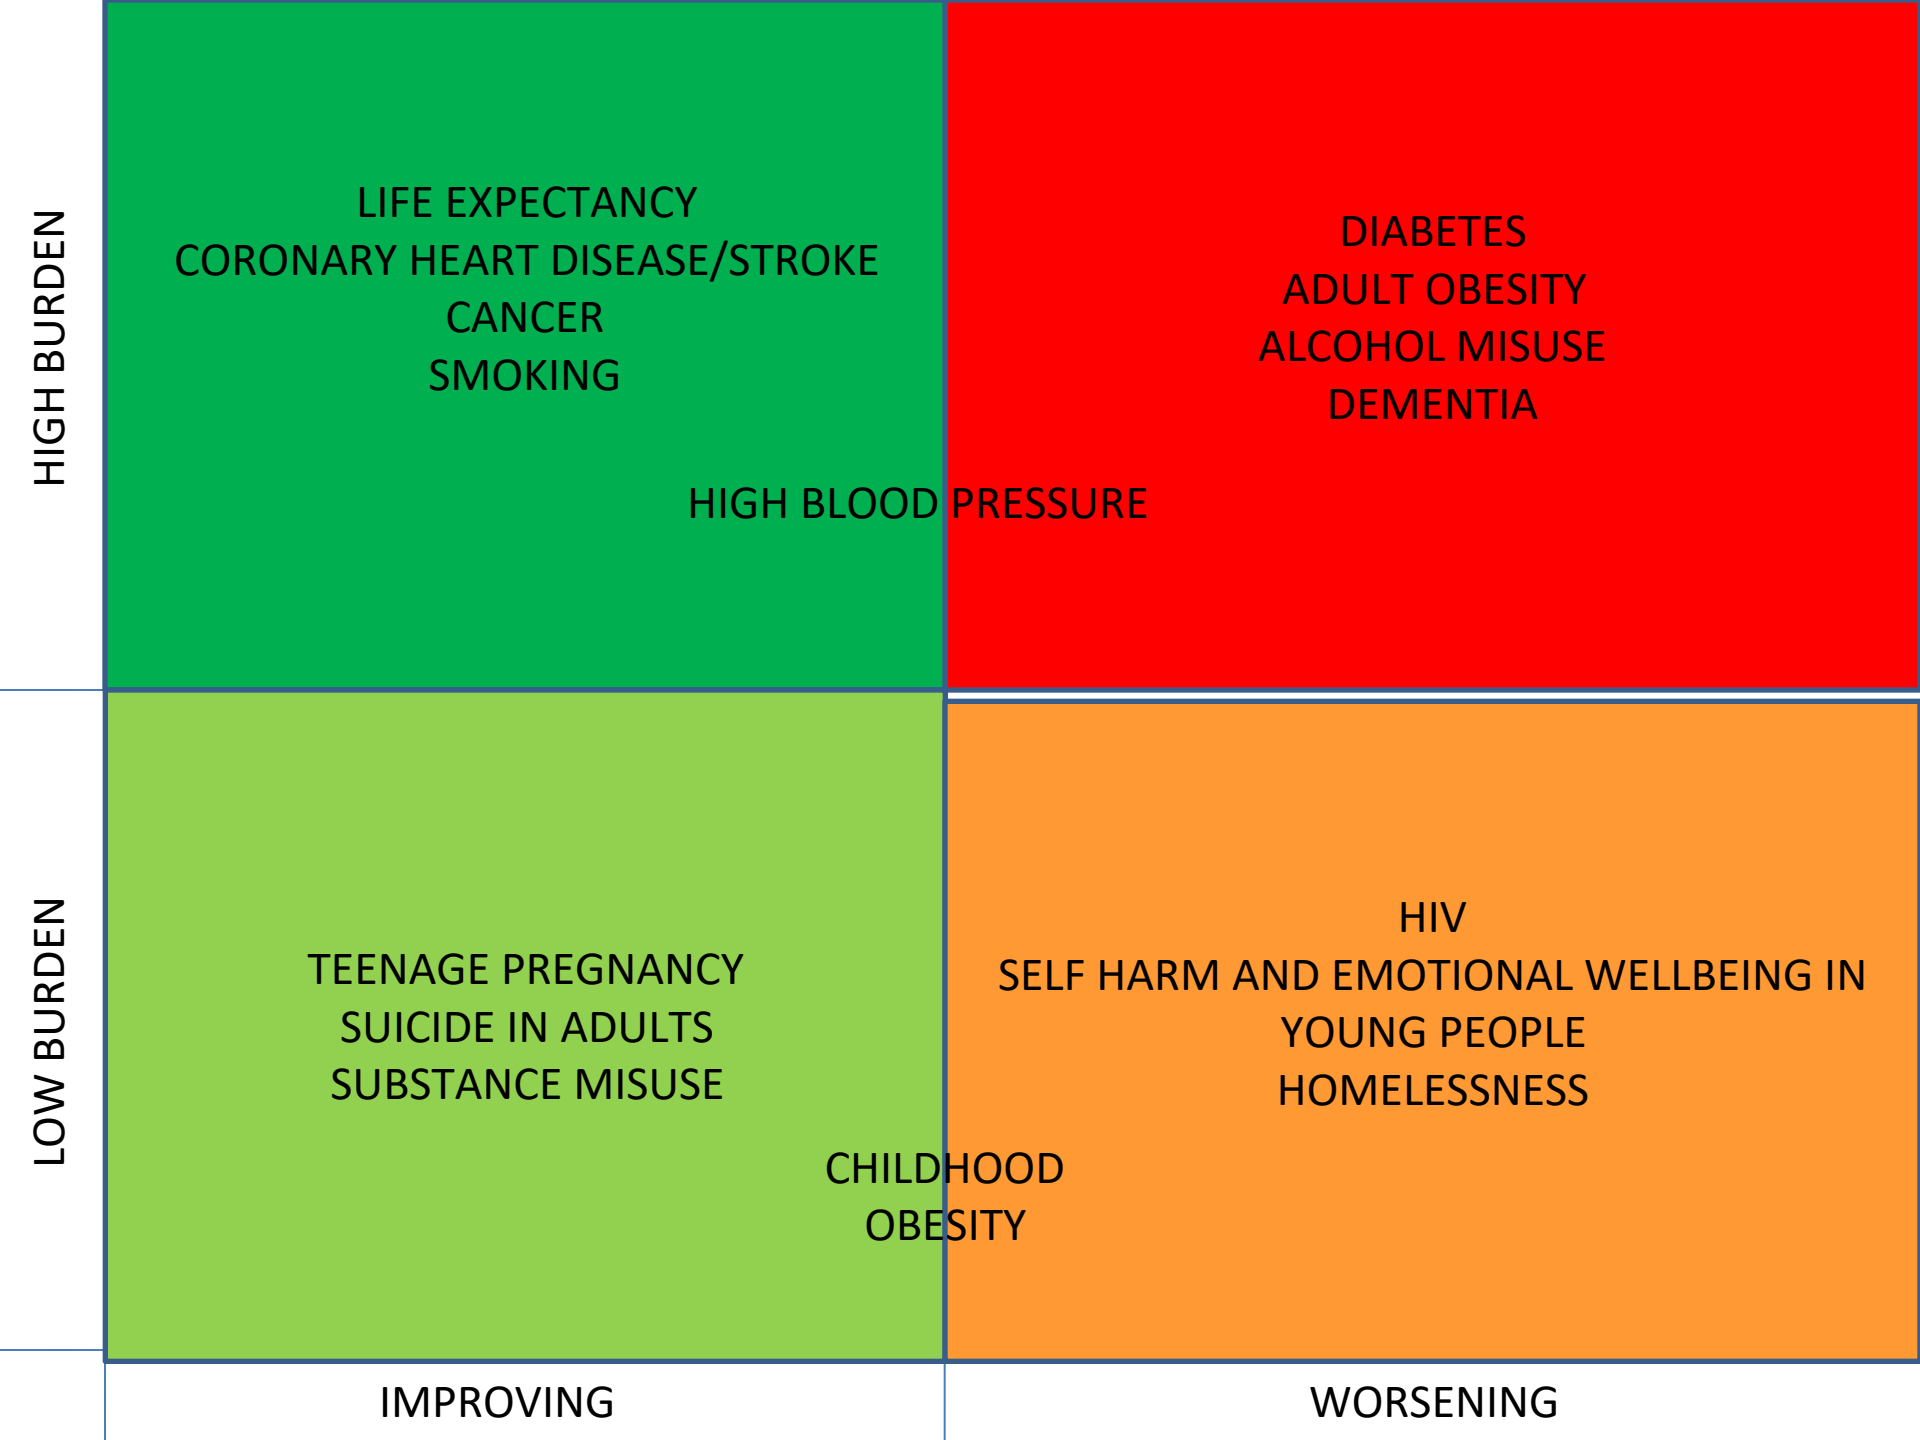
HIGH BURDEN

LIFE EXPECTANCY
CORONARY HEART DISEASE/STROKE
CANCER
SMOKING

DIABETES
ADULT OBESITY
ALCOHOL MISUSE
DEMENTIA

HIGH BLOOD PRESSURE

LOW BURDEN

TEENAGE PREGNANCY
SUICIDE IN ADULTS
SUBSTANCE MISUSE

HIV
SELF HARM AND EMOTIONAL WELLBEING IN YOUNG PEOPLE
HOMELESSNESS

CHILDHOOD OBESITY

IMPROVING

WORSENING